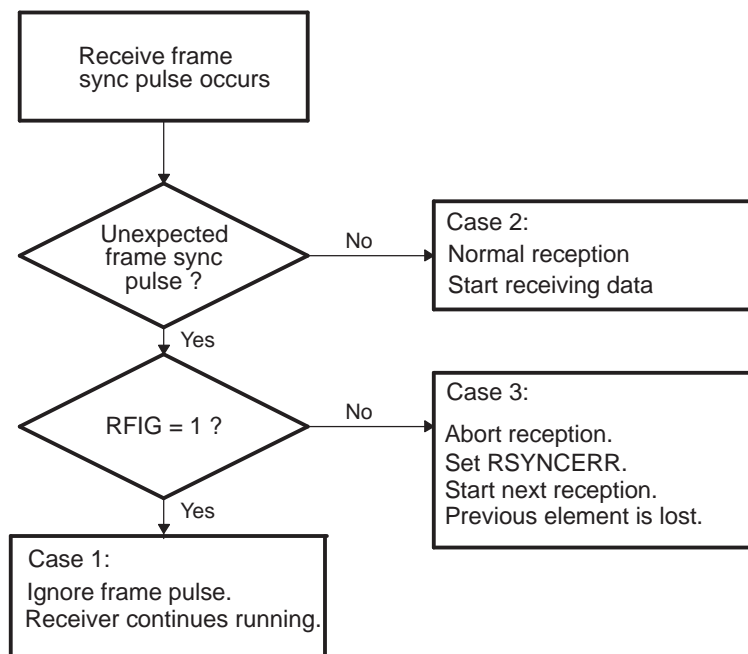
Receive frame sync pulse occurs

Unexpected frame sync pulse ?

No

Case 2:
Normal reception
Start receiving data

Yes

RFIG = 1 ?

No

Case 3:
Abort reception.
Set RSYNCERR.
Start next reception.
Previous element is lost.

Yes

Case 1:
Ignore frame pulse.
Receiver continues running.